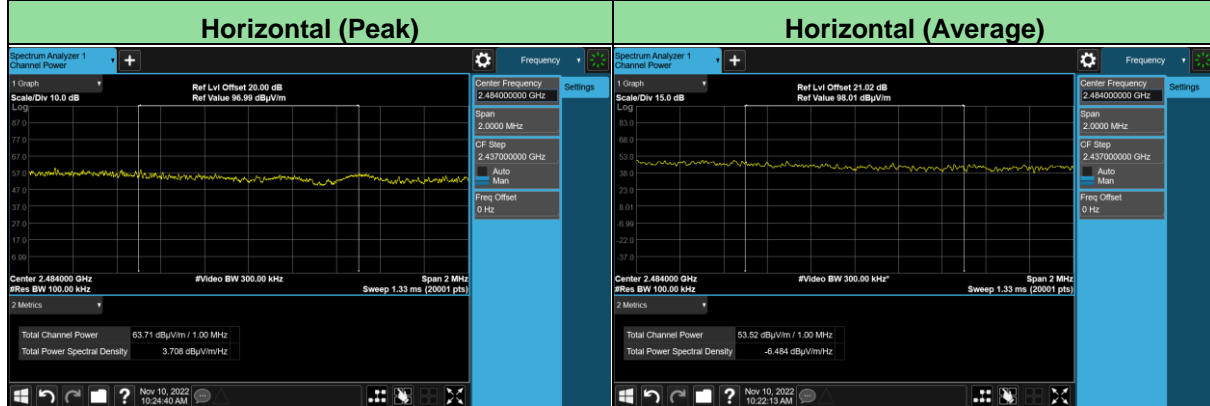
| Horizontal (Peak) | Horizontal (Average) |
|---|---|

Spectrum Analyzer 1
Channel Power
Frequency
1 Graph
Scale/Div 10.0 dB
Log
Ref Lvl Offset 20.00 dB
Ref Value 96.99 dBµV/m
87.0
77.0
67.0
57.0
47.0
37.0
27.0
17.0
6.99
Center 2.484000 GHz
#Res BW 100.00 kHz
#Video BW 300.00 kHz
Span 2 MHz
Sweep 1.33 ms (20001 pts)
Center Frequency
2.484000000 GHz
Settings
Span
2.0000 MHz
CF Step
2.437000000 GHz
Auto
Man
Freq Offset
0 Hz
2 Metrics

| Total Channel Power | 63.71 dBµV/m / 1.00 MHz |
|---|---|
| Total Power Spectral Density | 3.708 dBµV/m/Hz |

Nov 10, 2022
10:24:40 AM

Spectrum Analyzer 1
Channel Power
Frequency
1 Graph
Scale/Div 15.0 dB
Log
Ref Lvl Offset 21.02 dB
Ref Value 98.01 dBµV/m
83.0
68.0
53.0
38.0
23.0
8.01
-6.99
-22.0
-37.0
Center 2.484000 GHz
#Res BW 100.00 kHz
#Video BW 300.00 kHz*
Span 2 MHz
Sweep 1.33 ms (20001 pts)
Center Frequency
2.484000000 GHz
Settings
Span
2.0000 MHz
CF Step
2.437000000 GHz
Auto
Man
Freq Offset
0 Hz
2 Metrics

| Total Channel Power | 53.52 dBµV/m / 1.00 MHz |
|---|---|
| Total Power Spectral Density | -6.484 dBµV/m/Hz |

Nov 10, 2022
10:22:13 AM